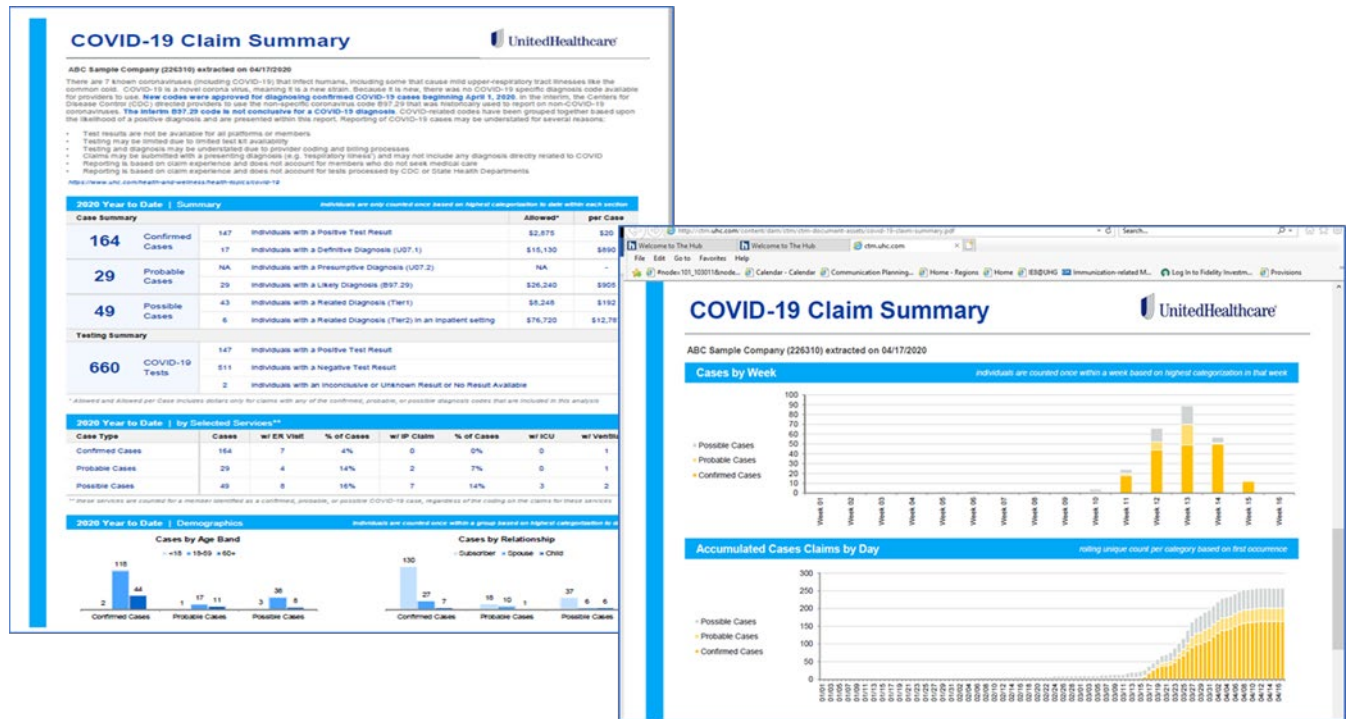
COVID-19 Claim Summary

UnitedHealthcare

ABC Sample Company (226310) extracted on 04/17/2020

There are 7 known coronaviruses (including COVID-19) that infect humans, including some that cause mild upper-respiratory tract illnesses like the common cold. COVID-19 is a novel corona virus, meaning it is a new strain. Because it is new, there was no COVID-19 specific diagnosis code available for providers to use. New codes were approved for diagnosing confirmed COVID-19 cases beginning April 1, 2020. In the interim, the Centers for Disease Control (CDC) directed providers to use the non-specific coronavirus code B97.29 that was historically used to report on non-COVID-19 coronaviruses. The interim B97.29 code is not conclusive for a COVID-19 diagnosis. COVID-related codes have been grouped together based upon the likelihood of a positive diagnosis and are presented within this report. Reporting of COVID-19 cases may be understated for several reasons:

- Test results are not be available for all platforms or members
- Testing may be limited due to limited test kit availability
- Testing and diagnosis may be understated due to provider coding and billing processes
- Claims may be submitted with a presenting diagnosis (e.g. 'respiratory illness') and may not include any diagnosis directly related to COVID
- Reporting is based on claim experience and does not account for members who do not seek medical care
- Reporting is based on claim experience and does not account for tests processed by CDC or State Health Departments

https://www.uhc.com/health-and-wellness/health-topics/covid-19

2020 Year to Date | Summary    individuals are only counted once based on highest categorization to date within each section

| Case Summary | | | | Allowed* | per Case |
|---|---|---|---|---|---|
| 164 | Confirmed Cases | 147 | Individuals with a Positive Test Result | $2,575 | $20 |
| | | 17 | Individuals with a Definitive Diagnosis (U07.1) | $15,130 | $890 |
| 29 | Probable Cases | NA | Individuals with a Presumptive Diagnosis (U07.2) | NA | - |
| | | 29 | Individuals with a Likely Diagnosis (B97.29) | $26,240 | $905 |
| 49 | Possible Cases | 43 | Individuals with a Related Diagnosis (Tier1) | $8,248 | $192 |
| | | 6 | Individuals with a Related Diagnosis (Tier2) in an inpatient setting | $76,720 | $12,78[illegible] |

Testing Summary

| | | | |
|---|---|---|---|
| 660 | COVID-19 Tests | 147 | Individuals with a Positive Test Result |
| | | 511 | Individuals with a Negative Test Result |
| | | 2 | Individuals with an Inconclusive or Unknown Result or No Result Available |

* Allowed and Allowed per Case includes dollars only for claims with any of the confirmed, probable, or possible diagnosis codes that are included in this analysis

2020 Year to Date | by Selected Services**

| Case Type | Cases | w/ ER Visit | % of Cases | w/ IP Claim | % of Cases | w/ ICU | w/ Ventil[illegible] |
|---|---|---|---|---|---|---|---|
| Confirmed Cases | 164 | 7 | 4% | 0 | 0% | 0 | 1 |
| Probable Cases | 29 | 4 | 14% | 2 | 7% | 0 | 1 |
| Possible Cases | 49 | 8 | 16% | 7 | 14% | 3 | 2 |

** these services are counted for a member identified as a confirmed, probable, or possible COVID-19 case, regardless of the coding on the claims for these services

2020 Year to Date | Demographics    individuals are counted once within a group based on highest categorization to d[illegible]

Cases by Age Band
<18  18-59  60+
2 118 44 Confirmed Cases
1 17 11 Probable Cases
3 36 8 Possible Cases

Cases by Relationship
Subscriber  Spouse  Child
130 27 7 Confirmed Cases
16 10 1 Probable Cases
37 6 6 Possible Cases

http://ctm.uhc.com/content/dam/ctm/ctm-document-assets/covid-19-claim-summary.pdf
Search...
Welcome to The Hub | Welcome to The Hub | ctm.uhc.com
File Edit Go to Favorites Help
#nodex101_103011&node... Calendar - Calendar | Communication Planning... | Home - Regions | Home | IES@UHG | Immunization-related M... | Log In to Fidelity Investm... | Provisions

COVID-19 Claim Summary

UnitedHealthcare

ABC Sample Company (226310) extracted on 04/17/2020

Cases by Week    individuals are counted once within a week based on highest categorization in that week

100 90 80 70 60 50 40 30 20 10 0
Possible Cases
Probable Cases
Confirmed Cases
Week 01 Week 02 Week 03 Week 04 Week 05 Week 06 Week 07 Week 08 Week 09 Week 10 Week 11 Week 12 Week 13 Week 14 Week 15 Week 16

Accumulated Cases Claims by Day    rolling unique count per category based on first occurrence

300 250 200 150 100 50 0
Possible Cases
Probable Cases
Confirmed Cases
01/01 ... 04/16